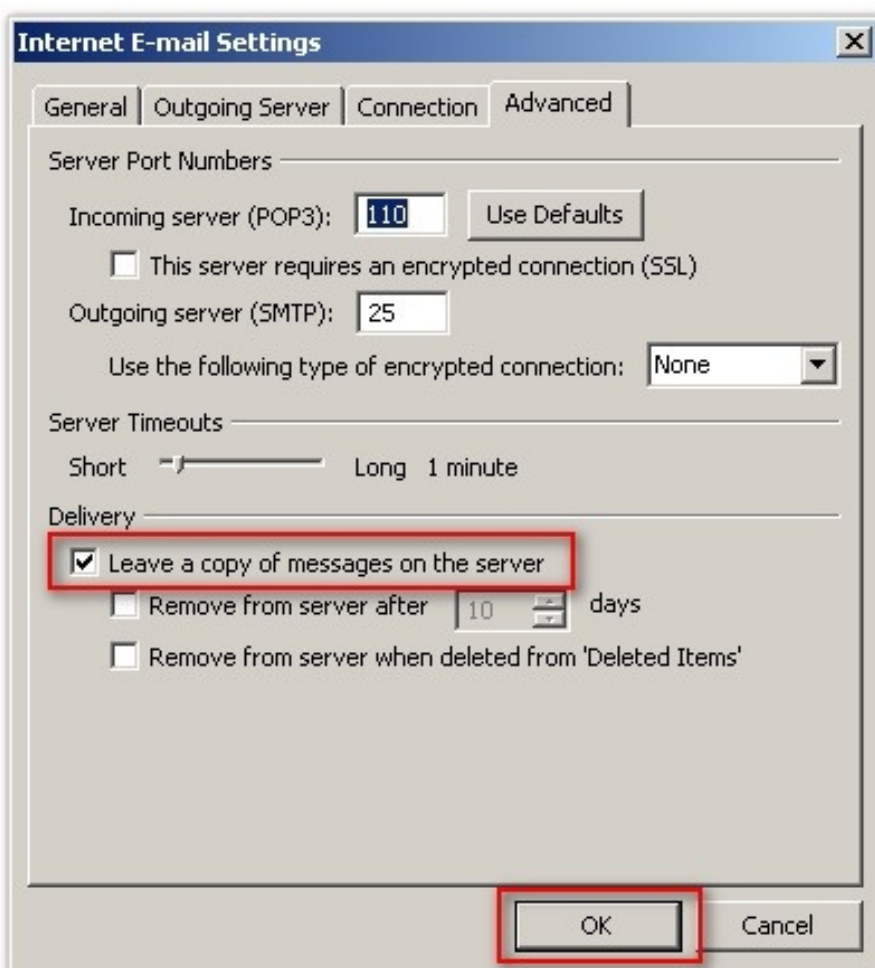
Internet E-mail Settings

General | Outgoing Server | Connection | Advanced

Server Port Numbers

Incoming server (POP3): 110 Use Defaults

This server requires an encrypted connection (SSL)

Outgoing server (SMTP): 25

Use the following type of encrypted connection: None

Server Timeouts

Short Long 1 minute

Delivery

Leave a copy of messages on the server

Remove from server after 10 days

Remove from server when deleted from 'Deleted Items'

OK Cancel